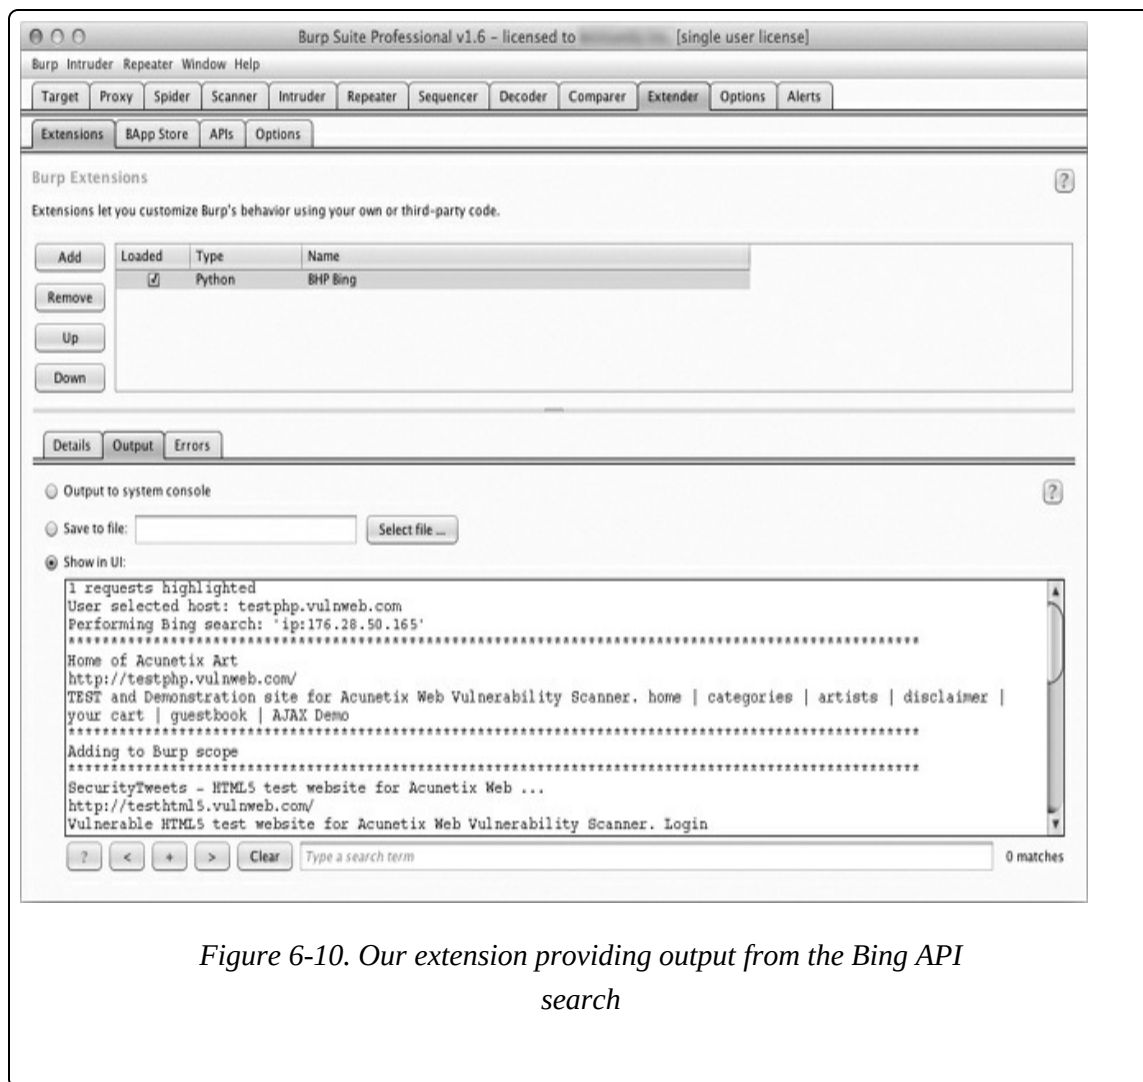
Burp Suite Professional v1.6 – licensed to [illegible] [single user license]

Burp Intruder Repeater Window Help

Target Proxy Spider Scanner Intruder Repeater Sequencer Decoder Comparer Extender Options Alerts

Extensions BApp Store APIs Options

Burp Extensions

?

Extensions let you customize Burp's behavior using your own or third-party code.

Add
Remove
Up
Down

| Loaded | Type | Name |
|---|---|---|
| ☑ | Python | BHP Bing |

Details Output Errors

Output to system console

?

Save to file: Select file ...

Show in UI:

1 requests highlighted
User selected host: testphp.vulnweb.com
Performing Bing search: 'ip:176.28.50.165'
************************************************************************************
Home of Acunetix Art
http://testphp.vulnweb.com/
TEST and Demonstration site for Acunetix Web Vulnerability Scanner. home | categories | artists | disclaimer | your cart | guestbook | AJAX Demo
************************************************************************************
Adding to Burp scope
************************************************************************************
SecurityTweets - HTML5 test website for Acunetix Web ...
http://testhtml5.vulnweb.com/
Vulnerable HTML5 test website for Acunetix Web Vulnerability Scanner. Login

? < + > Clear Type a search term 0 matches

Figure 6-10. Our extension providing output from the Bing API search